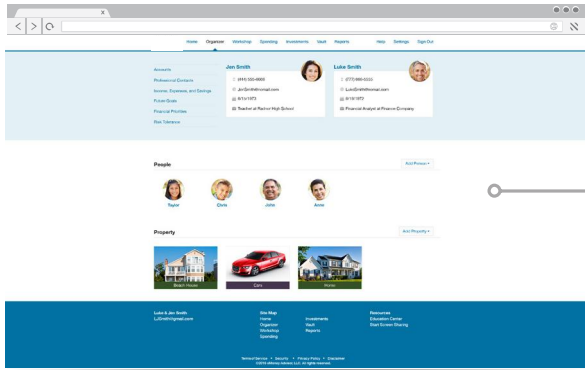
Home Organizer Workshop Spending Investments Vault Reports Help Settings Sign Out

Accounts
Professional Contacts
Income, Expenses, and Savings
Future Goals
Financial Priorities
Risk Tolerance

Jen Smith
(555) 555-5555
JenSmith@hotmail.com
8/11/1973
Teacher at Radnor High School

Luke Smith
(777) 888-5555
LukeSmith@hotmail.com
8/18/1972
Financial Analyst at Finance Company

People
Add Person +
Taylor Dave John Anne

Property
Add Property +
Beach House Cars Home

Luke & Jen Smith
LJSmith@gmail.com

Site Map
Home
Organizer
Workshop
Spending
Investments
Vault
Reports

Resources
Education Center
Start Screen Sharing

Terms of Service • Security • Privacy Policy • Disclaimer
©2015 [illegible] LLC. All rights reserved.